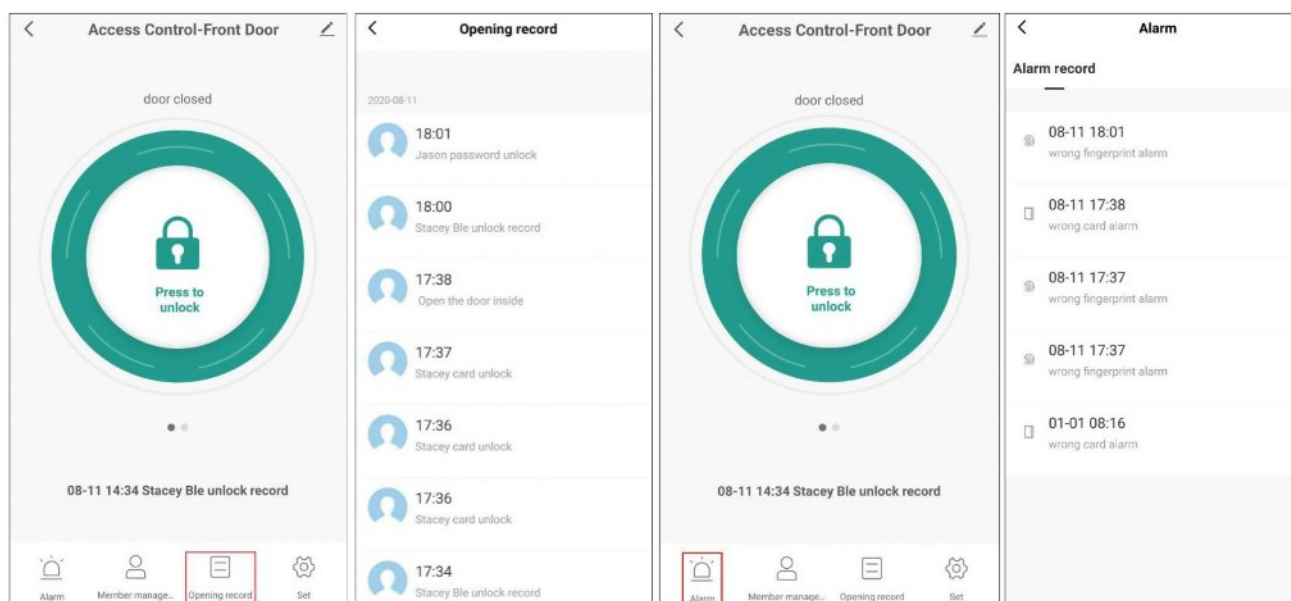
Access Control-Front Door

door closed

Press to unlock

08-11 14:34 Stacey Ble unlock record

Alarm
Member manage...
Opening record
Set

Opening record

2020-08-11

18:01
Jason password unlock

18:00
Stacey Ble unlock record

17:38
Open the door inside

17:37
Stacey card unlock

17:36
Stacey card unlock

17:36
Stacey card unlock

17:34
Stacey Ble unlock record

Access Control-Front Door

door closed

Press to unlock

08-11 14:34 Stacey Ble unlock record

Alarm
Member manage...
Opening record
Set

Alarm

Alarm record

08-11 18:01
wrong fingerprint alarm

08-11 17:38
wrong card alarm

08-11 17:37
wrong fingerprint alarm

08-11 17:37
wrong fingerprint alarm

01-01 08:16
wrong card alarm